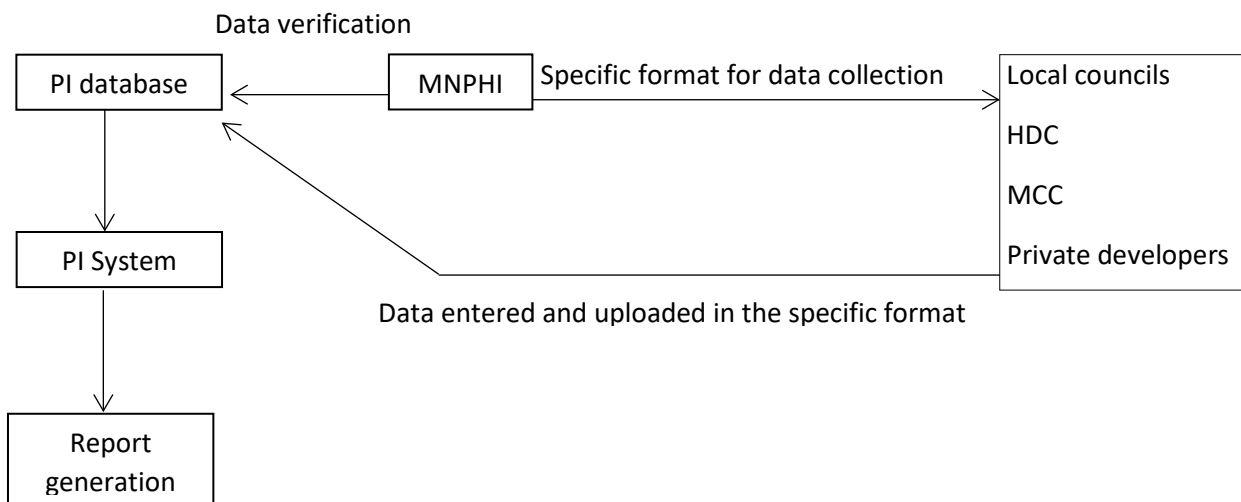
Data verification

PI database

MNPHI

Specific format for data collection

Local councils

HDC

MCC

Private developers

PI System

Data entered and uploaded in the specific format

Report generation